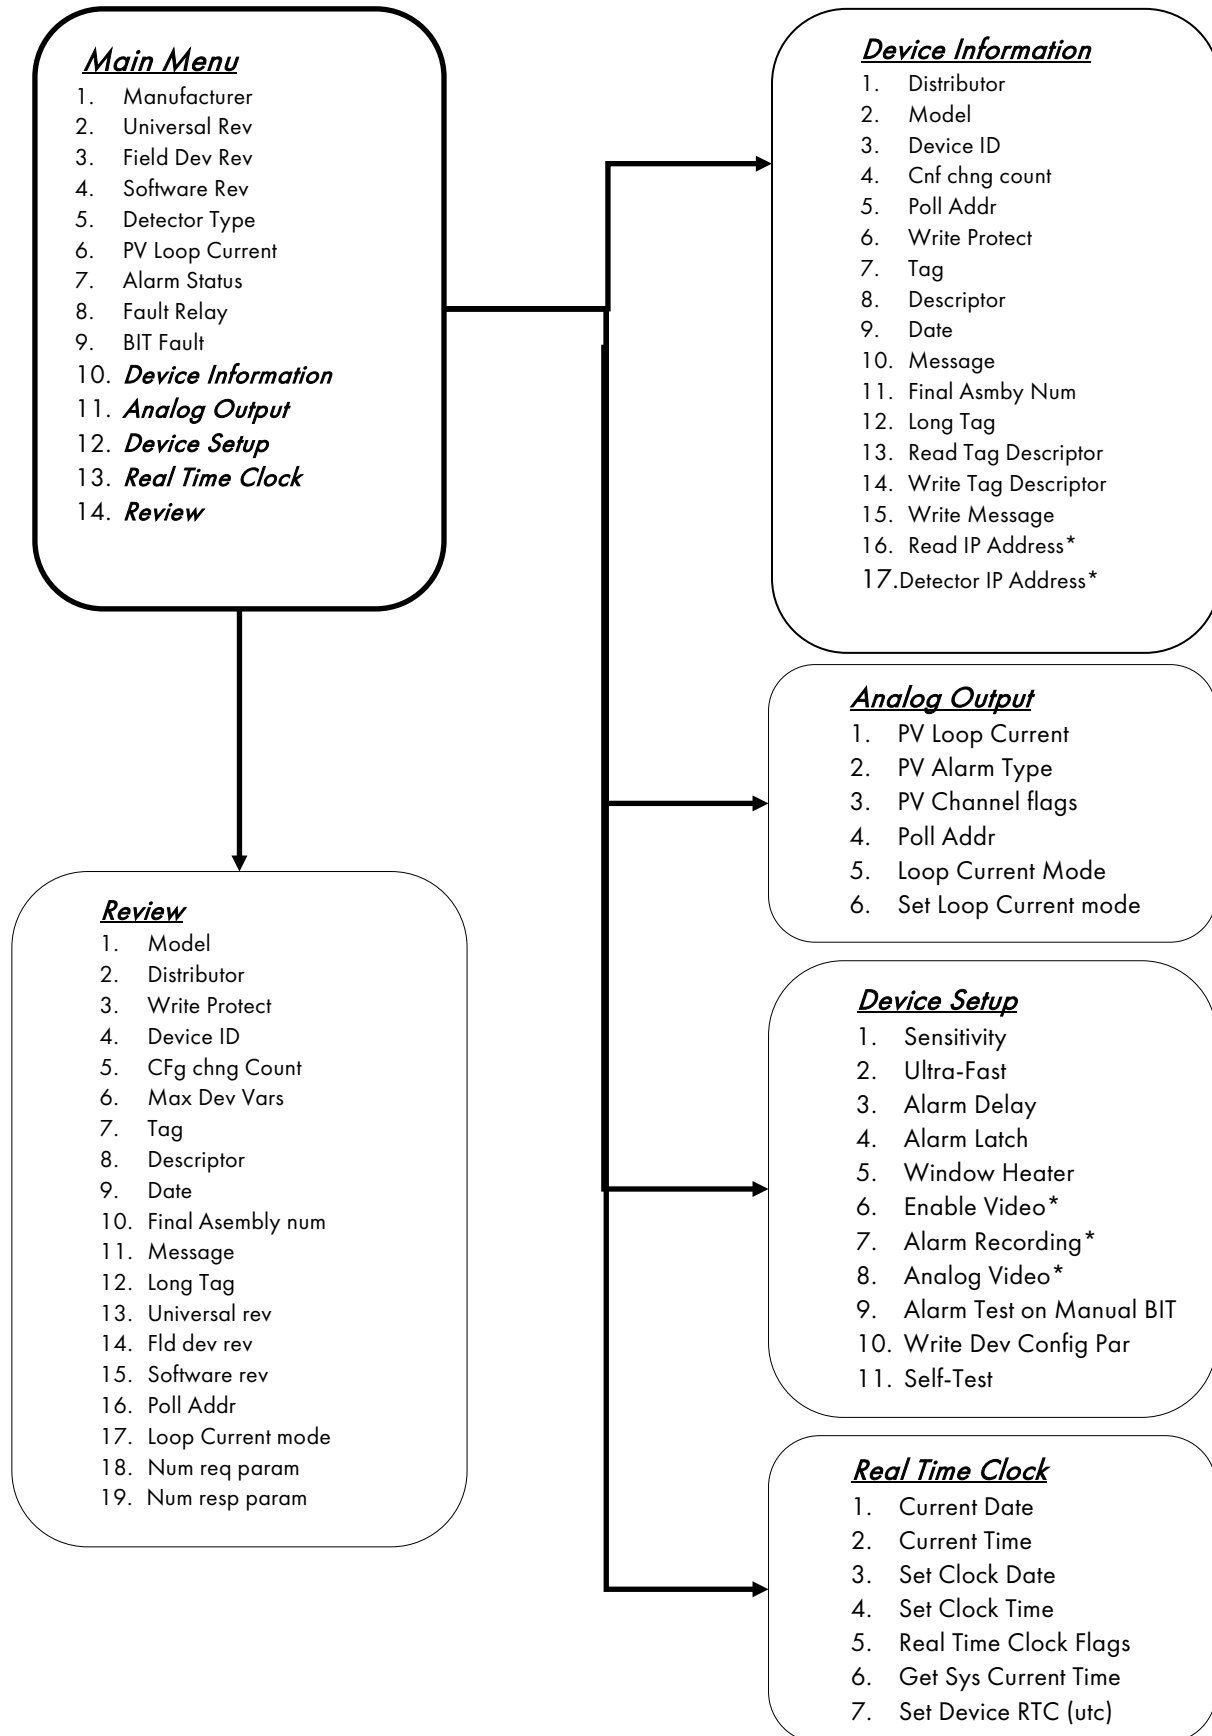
Main Menu
1. Manufacturer
2. Universal Rev
3. Field Dev Rev
4. Software Rev
5. Detector Type
6. PV Loop Current
7. Alarm Status
8. Fault Relay
9. BIT Fault
10. Device Information
11. Analog Output
12. Device Setup
13. Real Time Clock
14. Review

Device Information
1. Distributor
2. Model
3. Device ID
4. Cnf chng count
5. Poll Addr
6. Write Protect
7. Tag
8. Descriptor
9. Date
10. Message
11. Final Asmby Num
12. Long Tag
13. Read Tag Descriptor
14. Write Tag Descriptor
15. Write Message
16. Read IP Address*
17.Detector IP Address*

Analog Output
1. PV Loop Current
2. PV Alarm Type
3. PV Channel flags
4. Poll Addr
5. Loop Current Mode
6. Set Loop Current mode

Review
1. Model
2. Distributor
3. Write Protect
4. Device ID
5. CFg chng Count
6. Max Dev Vars
7. Tag
8. Descriptor
9. Date
10. Final Asembly num
11. Message
12. Long Tag
13. Universal rev
14. Fld dev rev
15. Software rev
16. Poll Addr
17. Loop Current mode
18. Num req param
19. Num resp param

Device Setup
1. Sensitivity
2. Ultra-Fast
3. Alarm Delay
4. Alarm Latch
5. Window Heater
6. Enable Video*
7. Alarm Recording*
8. Analog Video*
9. Alarm Test on Manual BIT
10. Write Dev Config Par
11. Self-Test

Real Time Clock
1. Current Date
2. Current Time
3. Set Clock Date
4. Set Clock Time
5. Real Time Clock Flags
6. Get Sys Current Time
7. Set Device RTC (utc)